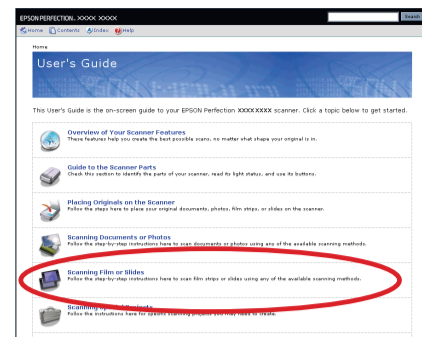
EPSON PERFECTION. XXXX XXXX

Search

Home Contents Index Help

Home

User's Guide

This User's Guide is the on-screen guide to your EPSON Perfection XXXXXXXX scanner. Click a topic below to get started.

Overview of Your Scanner Features
These features help you create the best possible scans, no matter what shape your original is in.

Guide to the Scanner Parts
Check this section to identify the parts of your scanner, read its light status, and use its buttons.

Placing Originals on the Scanner
Follow the steps here to place your original documents, photos, film strips, or slides on the scanner.

Scanning Documents or Photos
Follow the step-by-step instructions here to scan documents or photos using any of the available scanning methods.

Scanning Film or Slides
Follow the step-by-step instructions here to scan film strips or slides using any of the available scanning methods.

Scanning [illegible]
Follow the instructions here for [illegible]